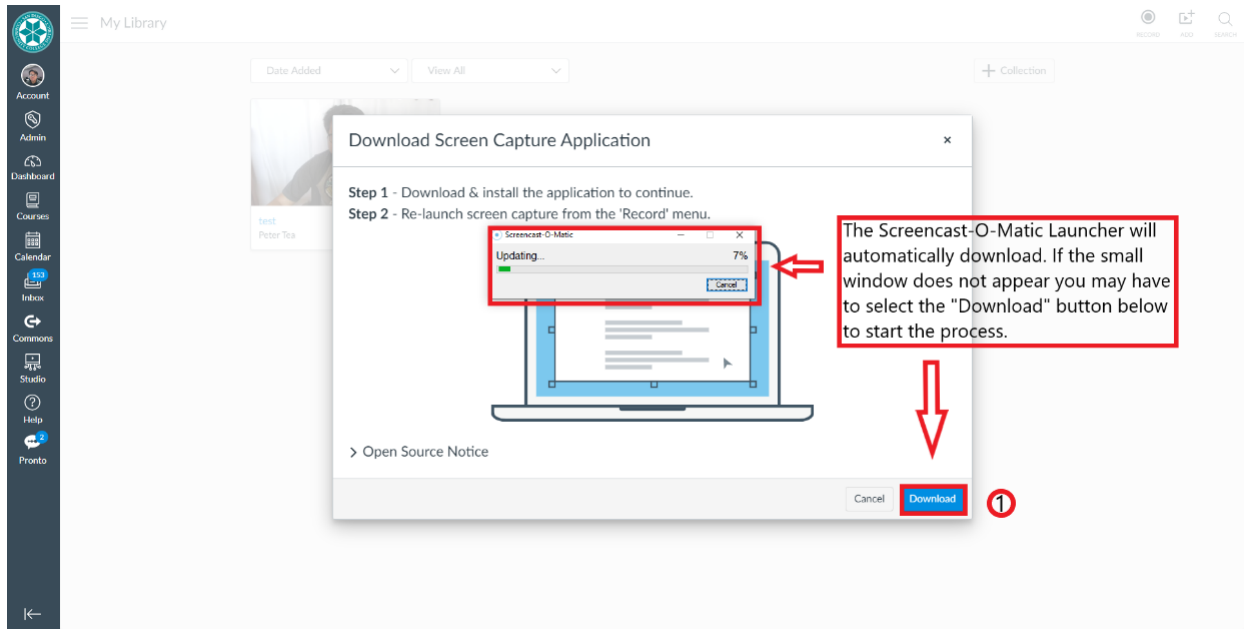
Account
Admin
Dashboard
Courses
Calendar
153
Inbox
Commons
Studio
Help
2
Pronto

My Library

RECORD ADD SEARCH

Date Added
View All
Collection

test
Peter Tea

Download Screen Capture Application
×

**Step 1** - Download & install the application to continue.
**Step 2** - Re-launch screen capture from the 'Record' menu.

Screencast-O-Matic
Updating...
7%
Cancel

The Screencast-O-Matic Launcher will automatically download. If the small window does not appear you may have to select the "Download" button below to start the process.

> Open Source Notice

Cancel
Download
①